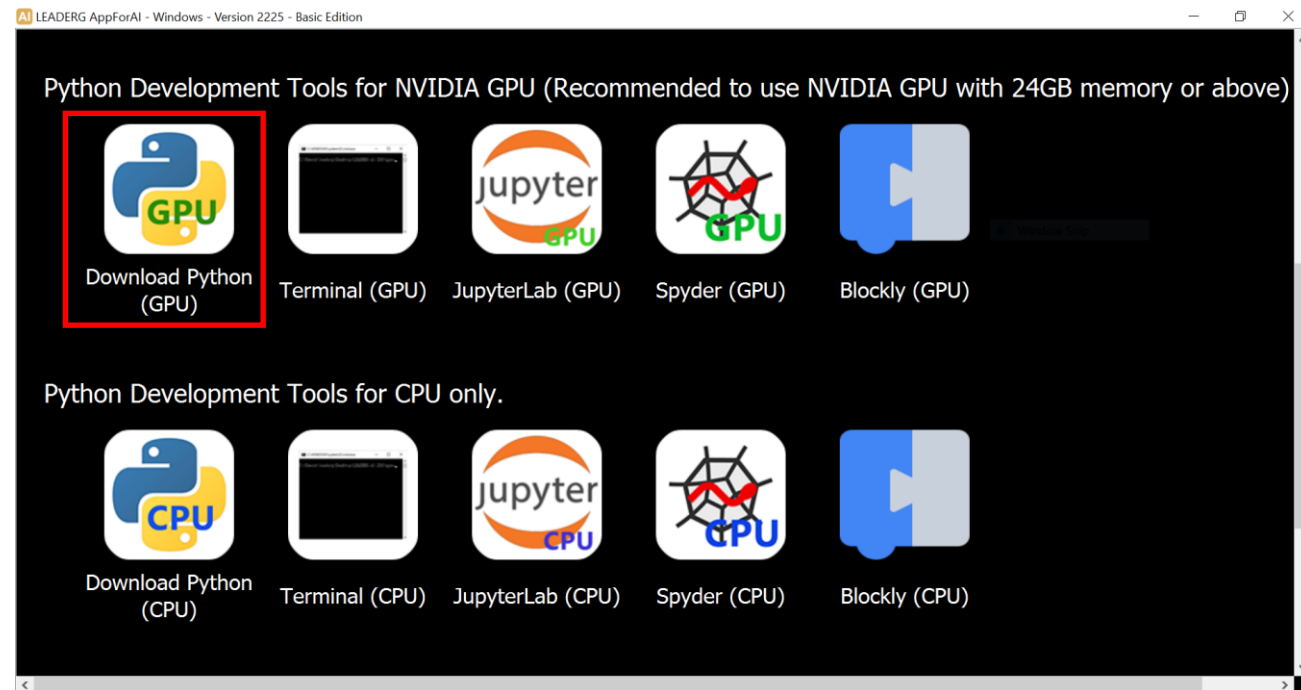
AI LEADERG AppForAI - Windows - Version 2225 - Basic Edition

Python Development Tools for NVIDIA GPU (Recommended to use NVIDIA GPU with 24GB memory or above)

GPU
Download Python (GPU)

Terminal (GPU)

jupyter GPU
JupyterLab (GPU)

GPU
Spyder (GPU)

Blockly (GPU)

Python Development Tools for CPU only.

CPU
Download Python (CPU)

Terminal (CPU)

jupyter CPU
JupyterLab (CPU)

CPU
Spyder (CPU)

Blockly (CPU)